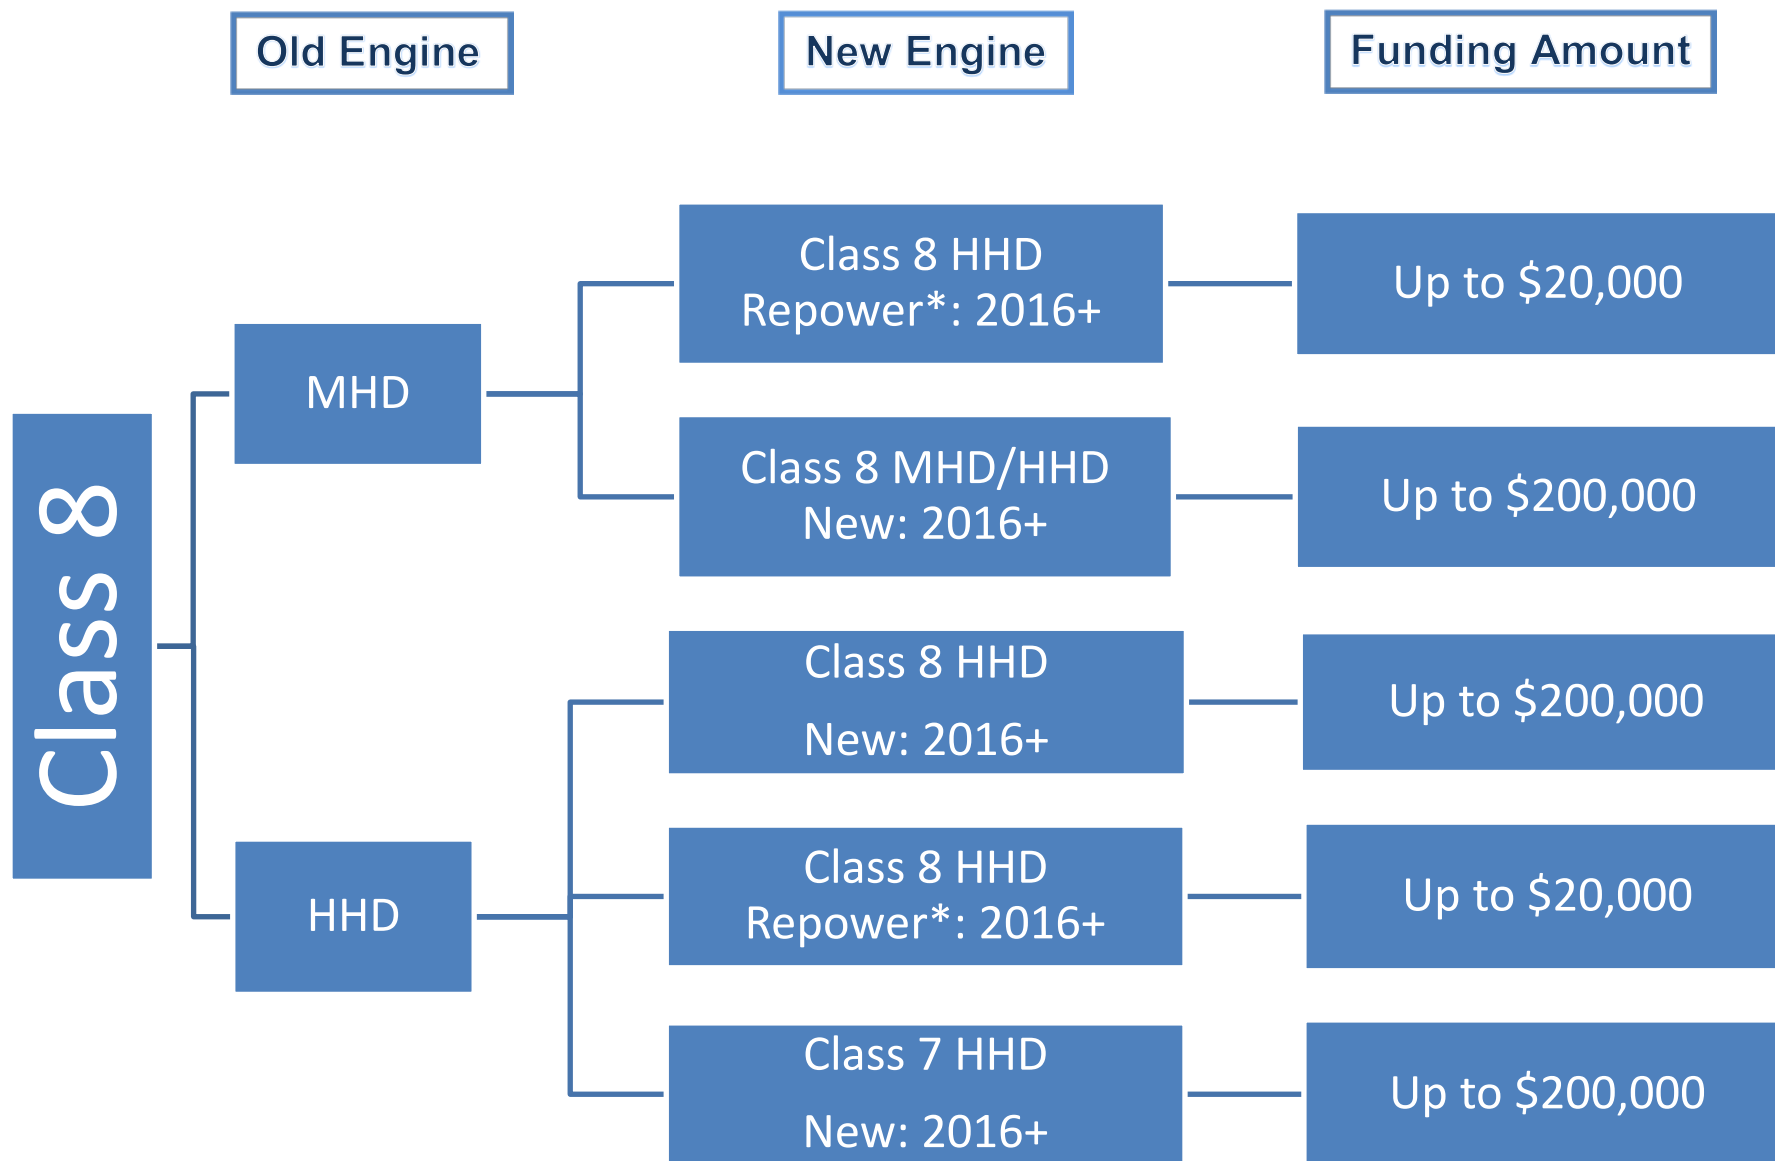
Old Engine

New Engine

Funding Amount

Class 8

MHD

Class 8 HHD Repower*: 2016+

Up to $20,000

Class 8 MHD/HHD New: 2016+

Up to $200,000

HHD

Class 8 HHD New: 2016+

Up to $200,000

Class 8 HHD Repower*: 2016+

Up to $20,000

Class 7 HHD New: 2016+

Up to $200,000